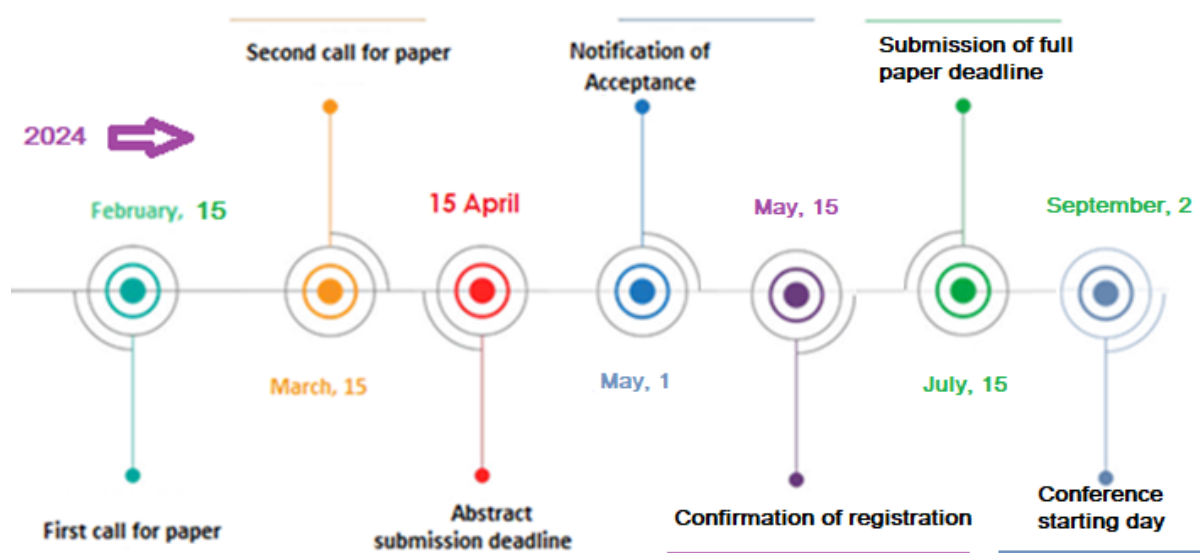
2024

February, 15

First call for paper

Second call for paper

March, 15

15 April

Abstract submission deadline

Notification of Acceptance

May, 1

May, 15

Confirmation of registration

Submission of full paper deadline

July, 15

September, 2

Conference starting day